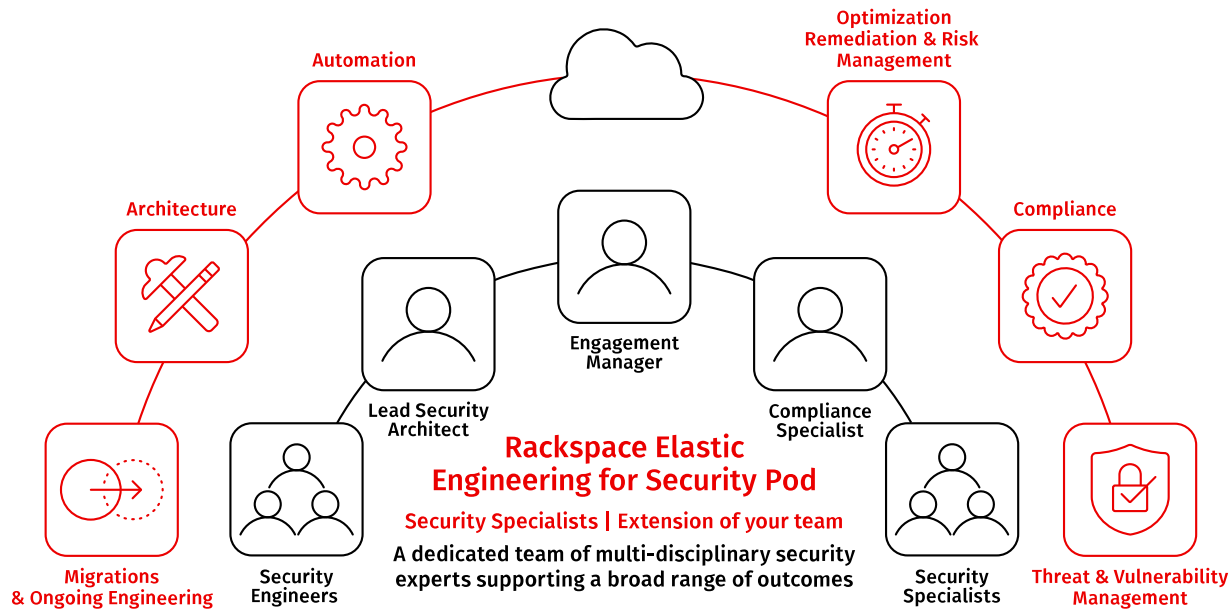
Optimization
Remediation & Risk
Management

Automation

Architecture

Compliance

Engagement
Manager

Lead Security
Architect

Compliance
Specialist

Rackspace Elastic
Engineering for Security Pod

Security Specialists | Extension of your team

A dedicated team of multi-disciplinary security experts supporting a broad range of outcomes

Migrations
& Ongoing Engineering

Security
Engineers

Security
Specialists

Threat & Vulnerability
Management